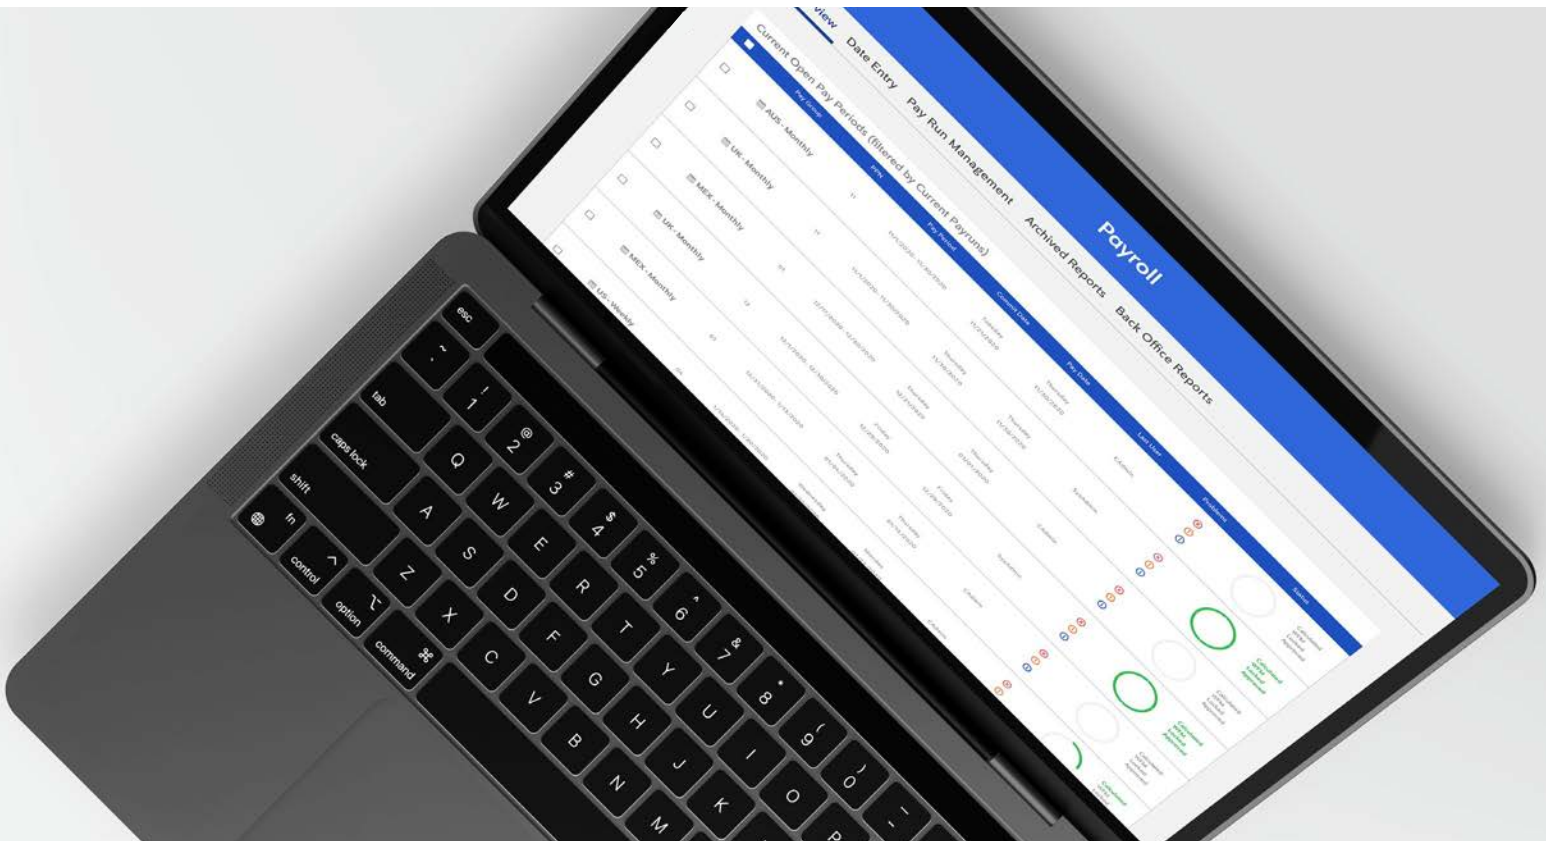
Payroll

view Date Entry Pay Run Management Archived Reports Back Office Reports

Current Open Pay Periods (filtered by Current Payruns)

| Pay Group | PPN | Pay Period | Commit Date | Pay Date | Last User | Problems | Status |
|---|---|---|---|---|---|---|---|
| AUS - Monthly | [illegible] | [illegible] | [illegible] | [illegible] | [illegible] | | |
| UK - Monthly | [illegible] | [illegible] | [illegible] | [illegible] | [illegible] | | |
| MEX - Monthly | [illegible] | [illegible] | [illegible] | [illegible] | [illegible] | | |
| UK - Monthly | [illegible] | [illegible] | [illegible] | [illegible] | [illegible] | | |
| MEX - Monthly | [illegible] | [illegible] | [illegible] | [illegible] | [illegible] | | |
| US - Weekly | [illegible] | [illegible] | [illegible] | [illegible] | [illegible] | | |

esc
~ `
! 1
@ 2
# 3
$ 4
% 5
^ 6
& 7
* 8
( 9
) 0
tab Q W E R T Y U I O P
caps lock A S D F G H J K
shift Z X C V B N M
fn control option command